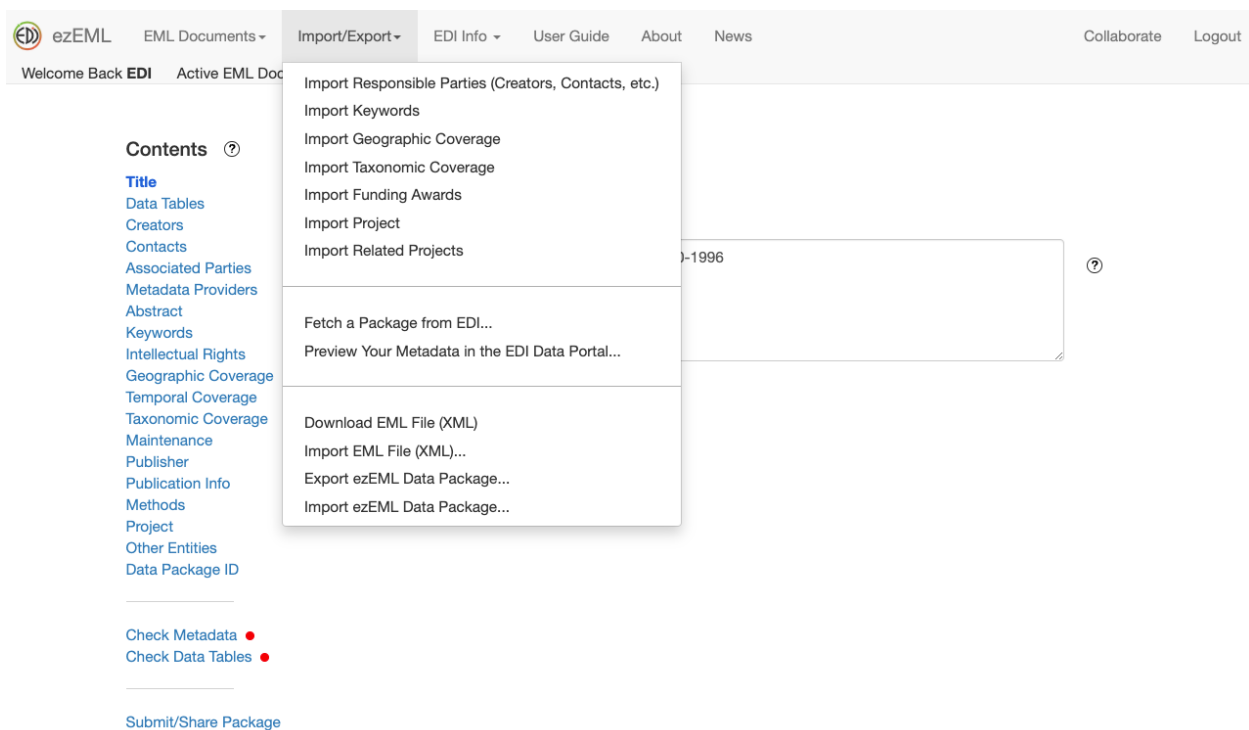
EDI ezEML EML Documents ▾ Import/Export ▾ EDI Info ▾ User Guide About News Collaborate Logout

Welcome Back EDI Active EML Doc

Import Responsible Parties (Creators, Contacts, etc.)
Import Keywords
Import Geographic Coverage
Import Taxonomic Coverage
Import Funding Awards
Import Project
Import Related Projects

Fetch a Package from EDI...
Preview Your Metadata in the EDI Data Portal...

Download EML File (XML)
Import EML File (XML)...
Export ezEML Data Package...
Import ezEML Data Package...

Contents ⑦

Title
Data Tables
Creators
Contacts
Associated Parties
Metadata Providers
Abstract
Keywords
Intellectual Rights
Geographic Coverage
Temporal Coverage
Taxonomic Coverage
Maintenance
Publisher
Publication Info
Methods
Project
Other Entities
Data Package ID

Check Metadata
Check Data Tables

Submit/Share Package

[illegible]-1996

⑦